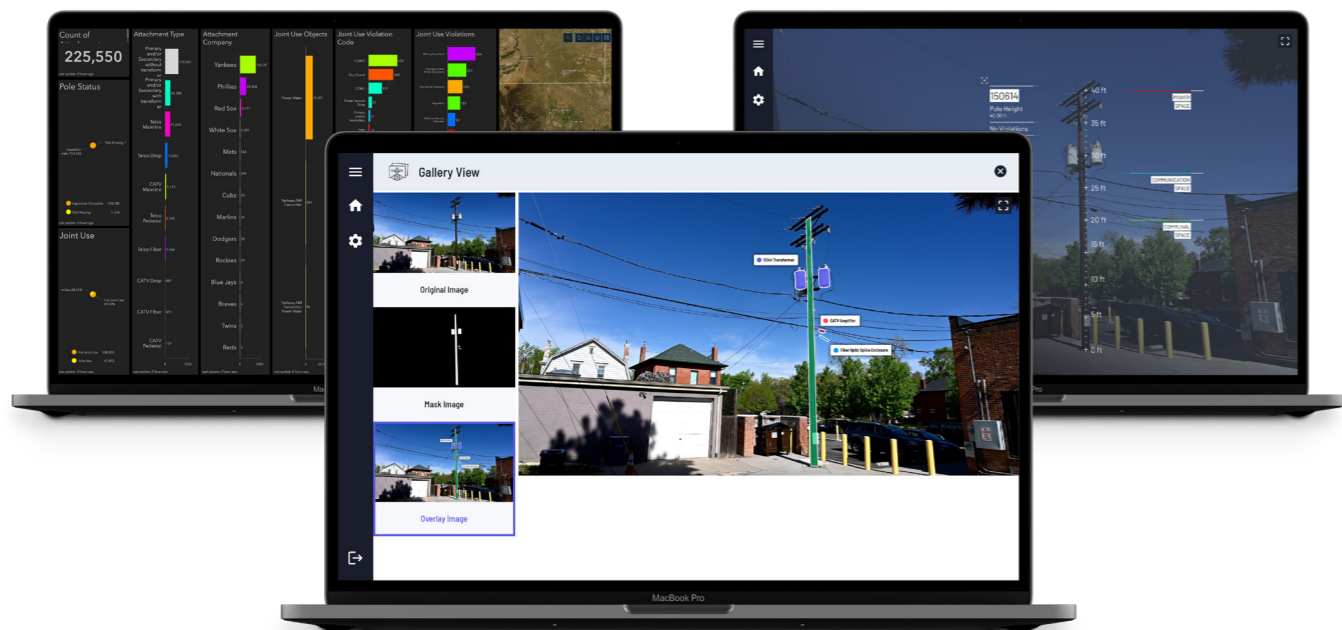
Count of
225,550

Pole Status

Joint Use

Attachment Type
Primary and/or Secondary without transformer
Primary and/or Secondary with transformer
Telco Mainline
Telco Drop
CATV Mainline
Telco Pedestal
Telco Fiber
CATV Drop
CATV Fiber
CATV Pedestal

Attachment Company
Yankees
Phillies
Red Sox
White Sox
Mets
Nationals
Cubs
Marlins
Dodgers
Rockies
Blue Jays
Braves
Twins
Reds

Joint Use Objects

Joint Use Violation Code

Joint Use Violations

Gallery View

Original Image

Mask Image

Overlay Image

CATV Amplifier

Fiber Optic Splice Enclosure

MacBook Pro

150614
Pole Height
No Violations

40 ft
35 ft
30 ft
25 ft
20 ft
15 ft
10 ft
5 ft
0 ft

POWER SPACE
COMMUNICATION SPACE
COMMUNICATION SPACE

Pro